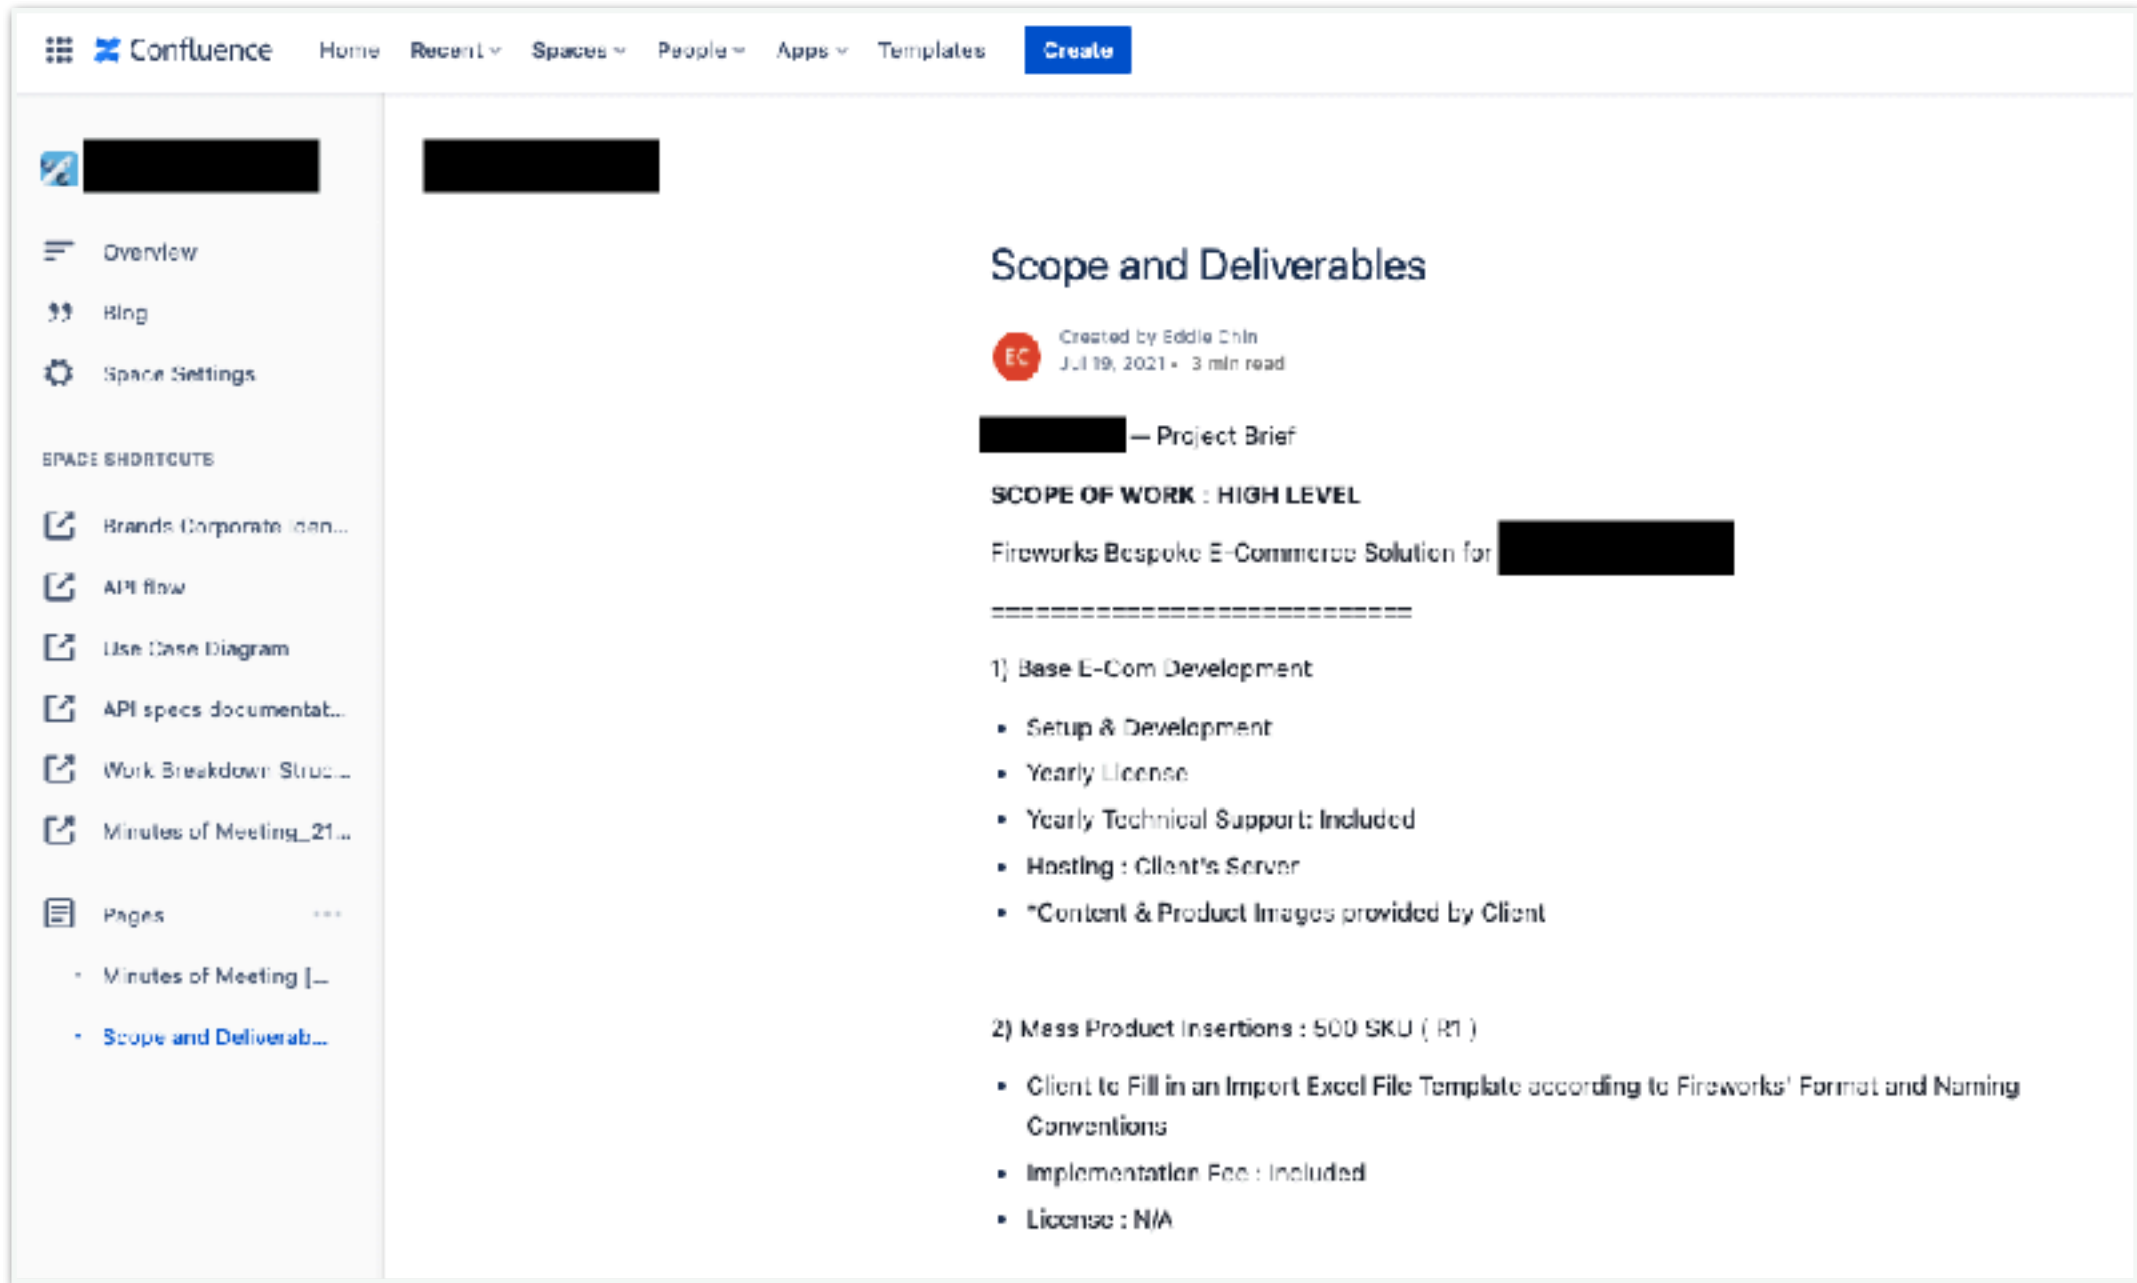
Confluence Home Recent Spaces People Apps Templates Create

Overview
Blog
Space Settings

SPACE SHORTCUTS

Brands Corporate Iden...
API flow
Use Case Diagram
API specs documentat...
Work Breakdown Struc...
Minutes of Meeting_21...

Pages ···

Minutes of Meeting [...
Scope and Deliverab...

Scope and Deliverables

EC Created by Eddie Chin
Jul 19, 2021 • 3 min read

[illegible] — Project Brief

SCOPE OF WORK : HIGH LEVEL

Fireworks Bespoke E-Commerce Solution for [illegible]

==========================

1) Base E-Com Development

- Setup & Development
- Yearly License
- Yearly Technical Support: Included
- Hosting : Client's Server
- *Content & Product Images provided by Client

2) Mass Product Insertions : 500 SKU ( R1 )

- Client to Fill in an Import Excel File Template according to Fireworks' Format and Naming Conventions
- Implementation Fee : Included
- License : N/A